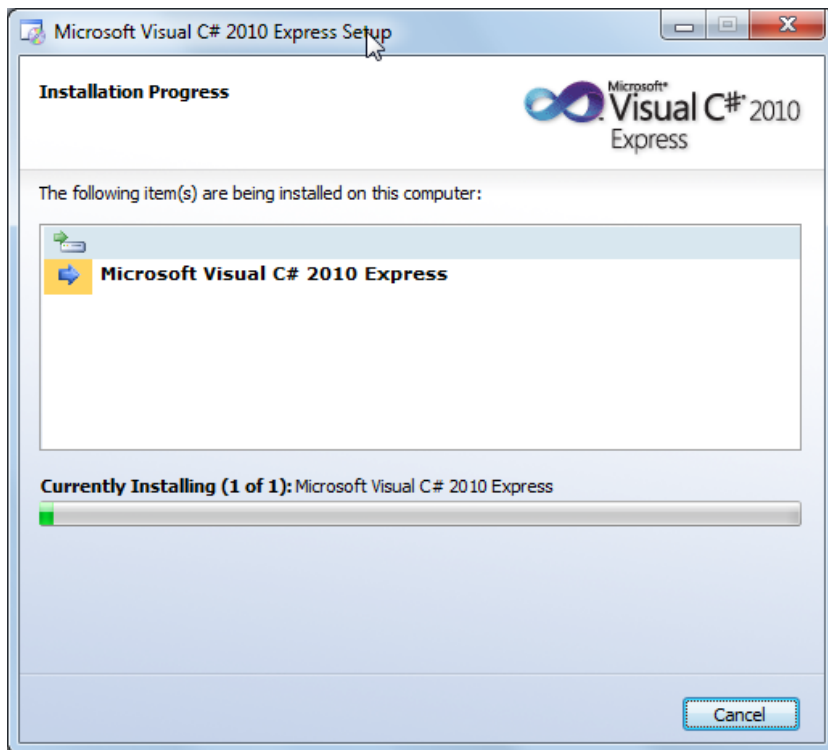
Microsoft Visual C# 2010 Express Setup

Installation Progress

Microsoft® Visual C# 2010 Express

The following item(s) are being installed on this computer:

Microsoft Visual C# 2010 Express

Currently Installing (1 of 1): Microsoft Visual C# 2010 Express

Cancel